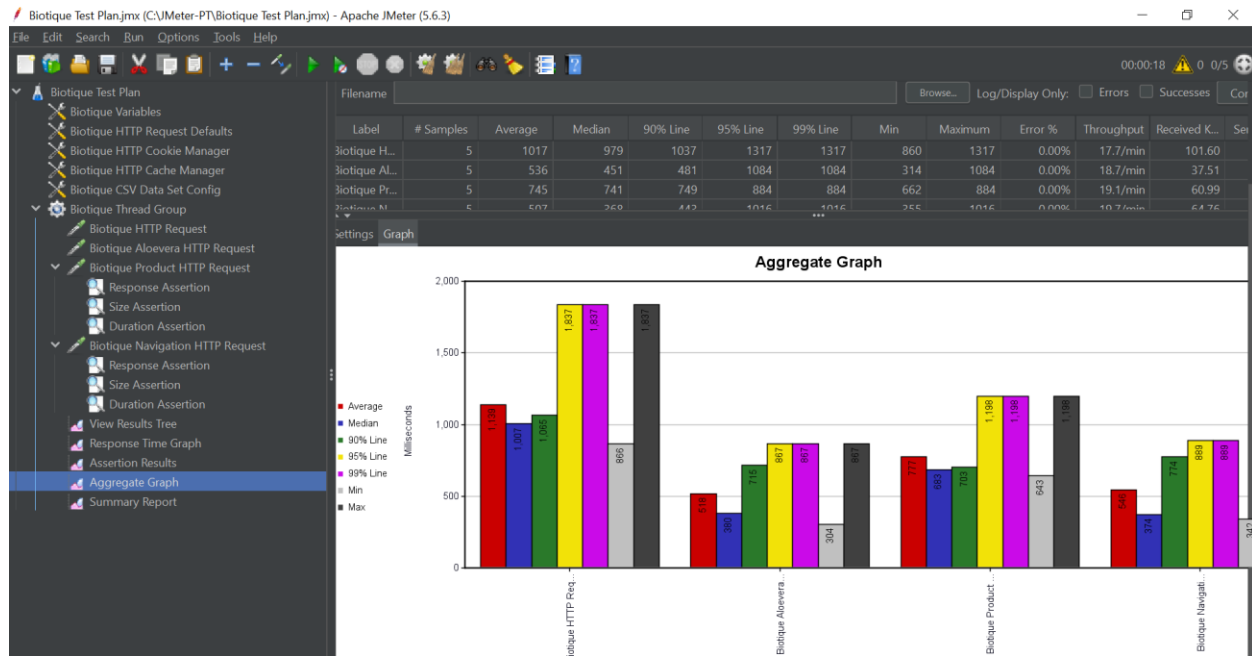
Biotique Test Plan.jmx (C:\JMeter-PT\Biotique Test Plan.jmx) - Apache JMeter (5.6.3)

File Edit Search Run Options Tools Help

00:00:18 0 0/5

Biotique Test Plan
Biotique Variables
Biotique HTTP Request Defaults
Biotique HTTP Cookie Manager
Biotique HTTP Cache Manager
Biotique CSV Data Set Config
Biotique Thread Group
Biotique HTTP Request
Biotique Aloevera HTTP Request
Biotique Product HTTP Request
Response Assertion
Size Assertion
Duration Assertion
Biotique Navigation HTTP Request
Response Assertion
Size Assertion
Duration Assertion
View Results Tree
Response Time Graph
Assertion Results
Aggregate Graph
Summary Report

Filename Browse... Log/Display Only: Errors Successes Cor

| Label | # Samples | Average | Median | 90% Line | 95% Line | 99% Line | Min | Maximum | Error % | Throughput | Received K... | Se |
|---|---|---|---|---|---|---|---|---|---|---|---|---|
| Biotique H... | 5 | 1017 | 979 | 1037 | 1317 | 1317 | 860 | 1317 | 0.00% | 17.7/min | 101.60 | |
| Biotique Al... | 5 | 536 | 451 | 481 | 1084 | 1084 | 314 | 1084 | 0.00% | 18.7/min | 37.51 | |
| Biotique Pr... | 5 | 745 | 741 | 749 | 884 | 884 | 662 | 884 | 0.00% | 19.1/min | 60.99 | |
| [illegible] | 5 | 507 | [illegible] | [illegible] | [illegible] | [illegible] | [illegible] | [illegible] | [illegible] | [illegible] | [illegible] | |

Settings Graph

Aggregate Graph

Average
Median
90% Line
95% Line
99% Line
Min
Max

Milliseconds

2,000
1,500
1,000
500
0

1,139 1,007 1,065 1,837 1,837 866 1,837
518 380 715 867 867 304 867
777 683 703 1,198 1,198 643 1,198
546 374 774 889 889 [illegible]

Biotique HTTP Req...
Biotique Aloevera...
Biotique Product ...
Biotique Navigati...